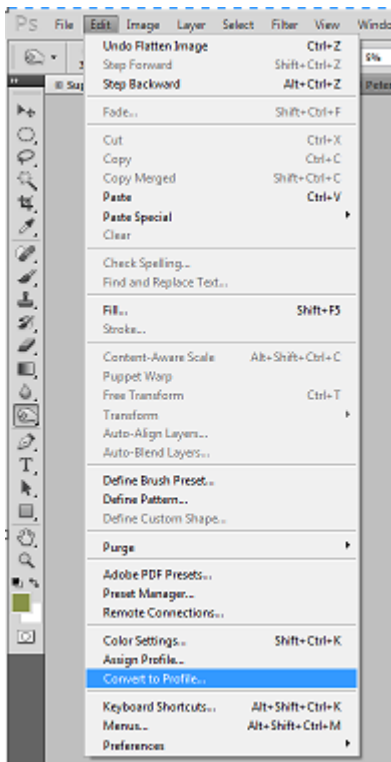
Ps File Edit Image Layer Select Filter View Windo

Undo Flatten Image Ctrl+Z
Step Forward Shift+Ctrl+Z
Step Backward Alt+Ctrl+Z

Fade... Shift+Ctrl+F

Cut Ctrl+X
Copy Ctrl+C
Copy Merged Shift+Ctrl+C
Paste Ctrl+V
Paste Special
Clear

Check Spelling...
Find and Replace Text...

Fill... Shift+F5
Stroke...

Content-Aware Scale Alt+Shift+Ctrl+C
Puppet Warp
Free Transform Ctrl+T
Transform
Auto-Align Layers...
Auto-Blend Layers...

Define Brush Preset...
Define Pattern...
Define Custom Shape...

Purge

Adobe PDF Presets...
Preset Manager...
Remote Connections...

Color Settings... Shift+Ctrl+K
Assign Profile...
Convert to Profile...

Keyboard Shortcuts... Alt+Shift+Ctrl+K
Menus... Alt+Shift+Ctrl+M
Preferences